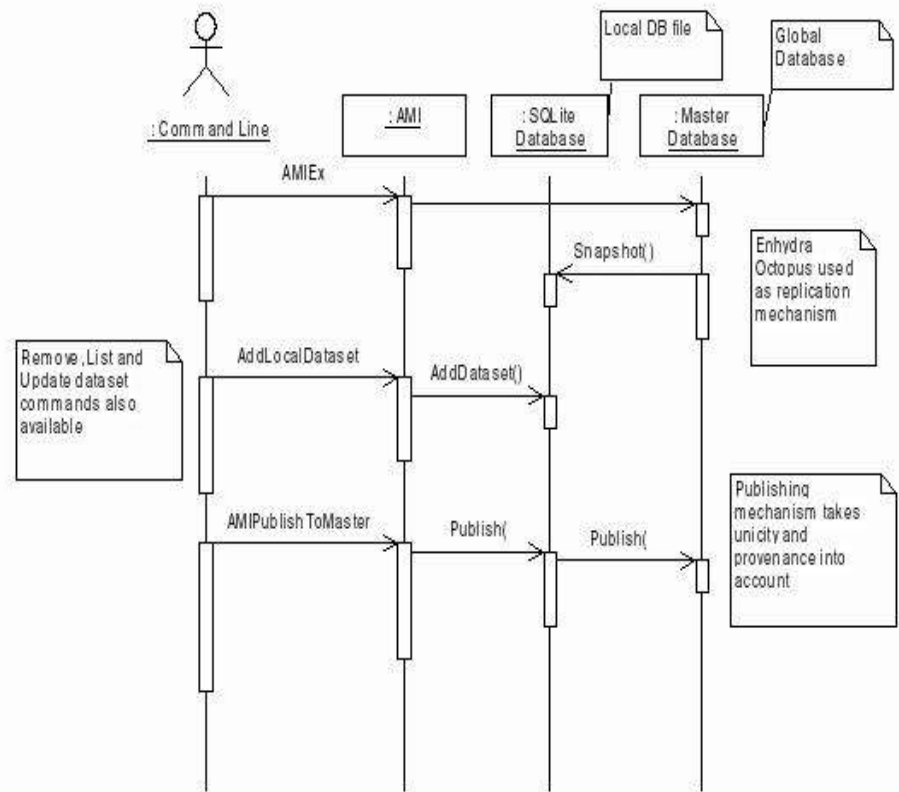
Local DB file

Global Database

: Command Line

: AMI

: SQLite Database

: Master Database

AMIEx

Snapshot()

Enhydra Octopus used as replication mechanism

Remove, List and Update dataset commands also available

AddLocalDataset

AddDataset()

Publishing mechanism takes unicity and provenance into account

AMIPublishToMaster

Publish(

Publish(